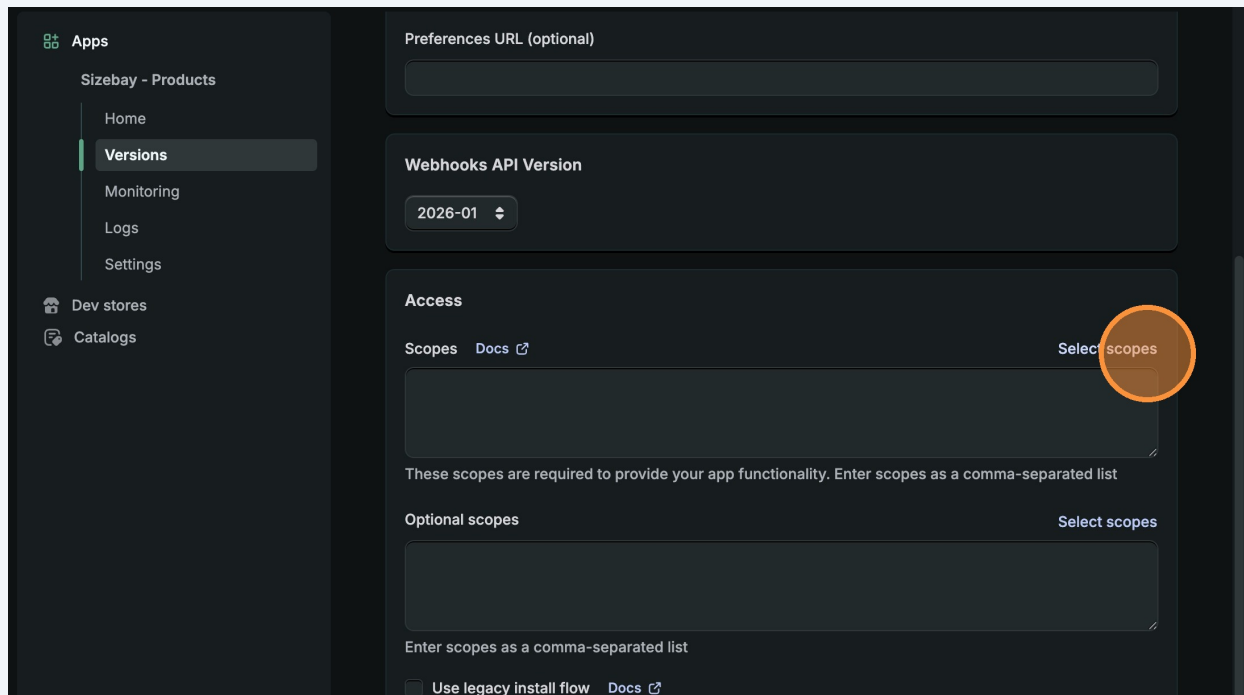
Apps

Sizebay - Products

Home

Versions

Monitoring

Logs

Settings

Dev stores

Catalogs

Preferences URL (optional)

Webhooks API Version

2026-01

Access

Scopes Docs

Select scopes

These scopes are required to provide your app functionality. Enter scopes as a comma-separated list

Optional scopes

Select scopes

Enter scopes as a comma-separated list

Use legacy install flow Docs